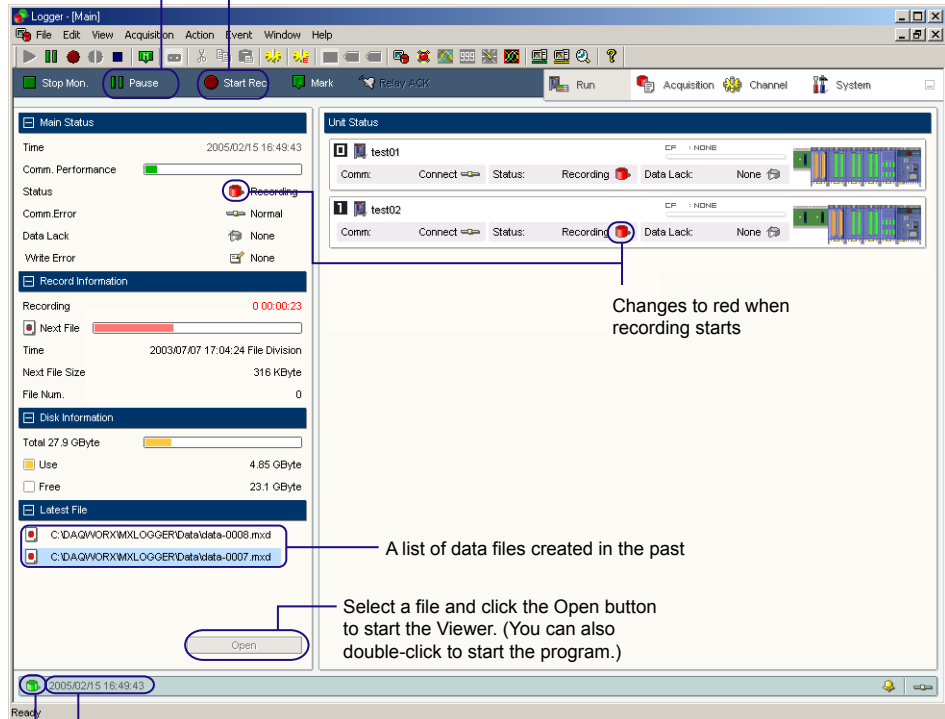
Logger - [Main]

File Edit View Acquisition Action Event Window Help

Stop Mon. Pause Start Rec Mark Relay ACK

Run Acquisition Channel System

Main Status

Time 2005/02/15 16:49:43

Comm. Performance

Status Recording

Comm.Error Normal

Data Lack None

Write Error None

Record Information

Recording 0 00:00:23

Next File

Time 2003/07/07 17:04:24 File Division

Next File Size 316 KByte

File Num. 0

Disk Information

Total 27.9 GByte

Use 4.85 GByte

Free 23.1 GByte

Latest File

C:\DAQWORX\MXLOGGER\Data\data-0008.mxd

C:\DAQWORX\MXLOGGER\Data\data-0007.mxd

Open

Unit Status

0 test01 CF : NONE

Comm: Connect Status: Recording Data Lack: None

1 test02 CF : NONE

Comm: Connect Status: Recording Data Lack: None

Changes to red when recording starts

A list of data files created in the past

Select a file and click the Open button to start the Viewer. (You can also double-click to start the program.)

2005/02/15 16:49:43

Ready